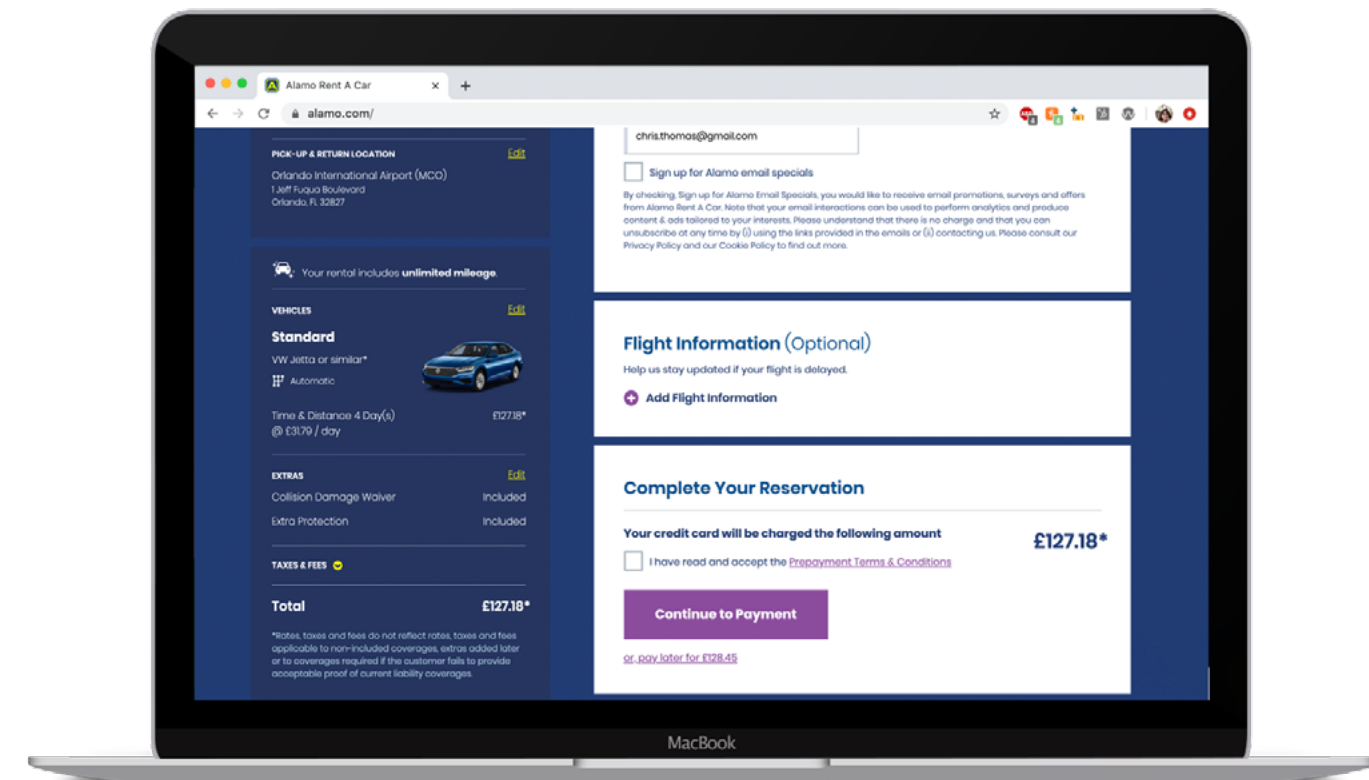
Alamo Rent A Car

alamo.com/

PICK-UP & RETURN LOCATION Edit

Orlando International Airport (MCO)
1 Jeff Fuqua Boulevard
Orlando, FL 32827

Your rental includes unlimited mileage.

VEHICLES Edit

Standard

VW Jetta or similar*

Automatic

Time & Distance 4 Day(s) £127.18*
@ £31.79 / day

EXTRAS Edit

Collision Damage Waiver Included

Extra Protection Included

TAXES & FEES

Total £127.18*

*Rates, taxes and fees do not reflect rates, taxes and fees applicable to non-included coverages, extras added later or to coverages required if the customer fails to provide acceptable proof of current liability coverages.

chris.thomas@gmail.com

Sign up for Alamo email specials

By checking, Sign up for Alamo Email Specials, you would like to receive email promotions, surveys and offers from Alamo Rent A Car. Note that your email interactions can be used to perform analytics and produce content & ads tailored to your interests. Please understand that there is no charge and that you can unsubscribe at any time by (i) using the links provided in the emails or (ii) contacting us. Please consult our Privacy Policy and our Cookie Policy to find out more.

Flight Information (Optional)

Help us stay updated if your flight is delayed.

Add Flight Information

Complete Your Reservation

Your credit card will be charged the following amount £127.18*

I have read and accept the Prepayment Terms & Conditions

Continue to Payment

or, pay later for £128.45

MacBook